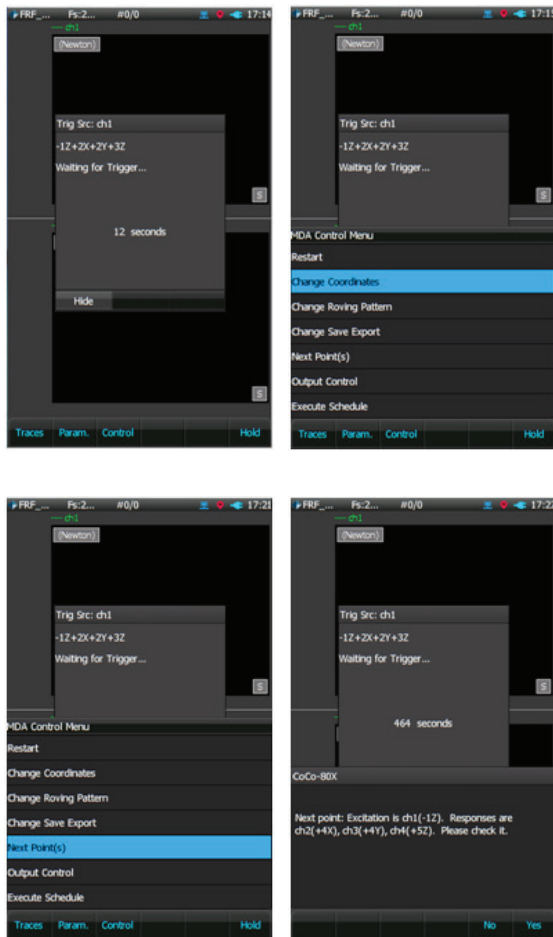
FRF_... Fs:2... #0/0 17:14
ch1
(Newton)
Trig Src: ch1
-1Z+2X+2Y+3Z
Waiting for Trigger...
12 seconds
Hide
S
S
Traces Param. Control Hold

FRF_... Fs:2... #0/0 17:1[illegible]
ch1
(Newton)
Trig Src: ch1
-1Z+2X+2Y+3Z
Waiting for Trigger...
S
MDA Control Menu
Restart
Change Coordinates
Change Roving Pattern
Change Save Export
Next Point(s)
Output Control
Execute Schedule
Traces Param. Control Hold

FRF_... Fs:2... #0/0 17:2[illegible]
ch1
(Newton)
Trig Src: ch1
-1Z+2X+2Y+3Z
Waiting for Trigger...
S
MDA Control Menu
Restart
Change Coordinates
Change Roving Pattern
Change Save Export
Next Point(s)
Output Control
Execute Schedule
Traces Param. Control Hold

FRF_... Fs:2... #0/0 17:2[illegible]
ch1
(Newton)
Trig Src: ch1
-1Z+2X+2Y+3Z
Waiting for Trigger...
S
464 seconds
CoCo-80X
Next point: Excitation is ch1(-1Z). Responses are ch2(+4X), ch3(+4Y), ch4(+5Z). Please check it.
No Yes